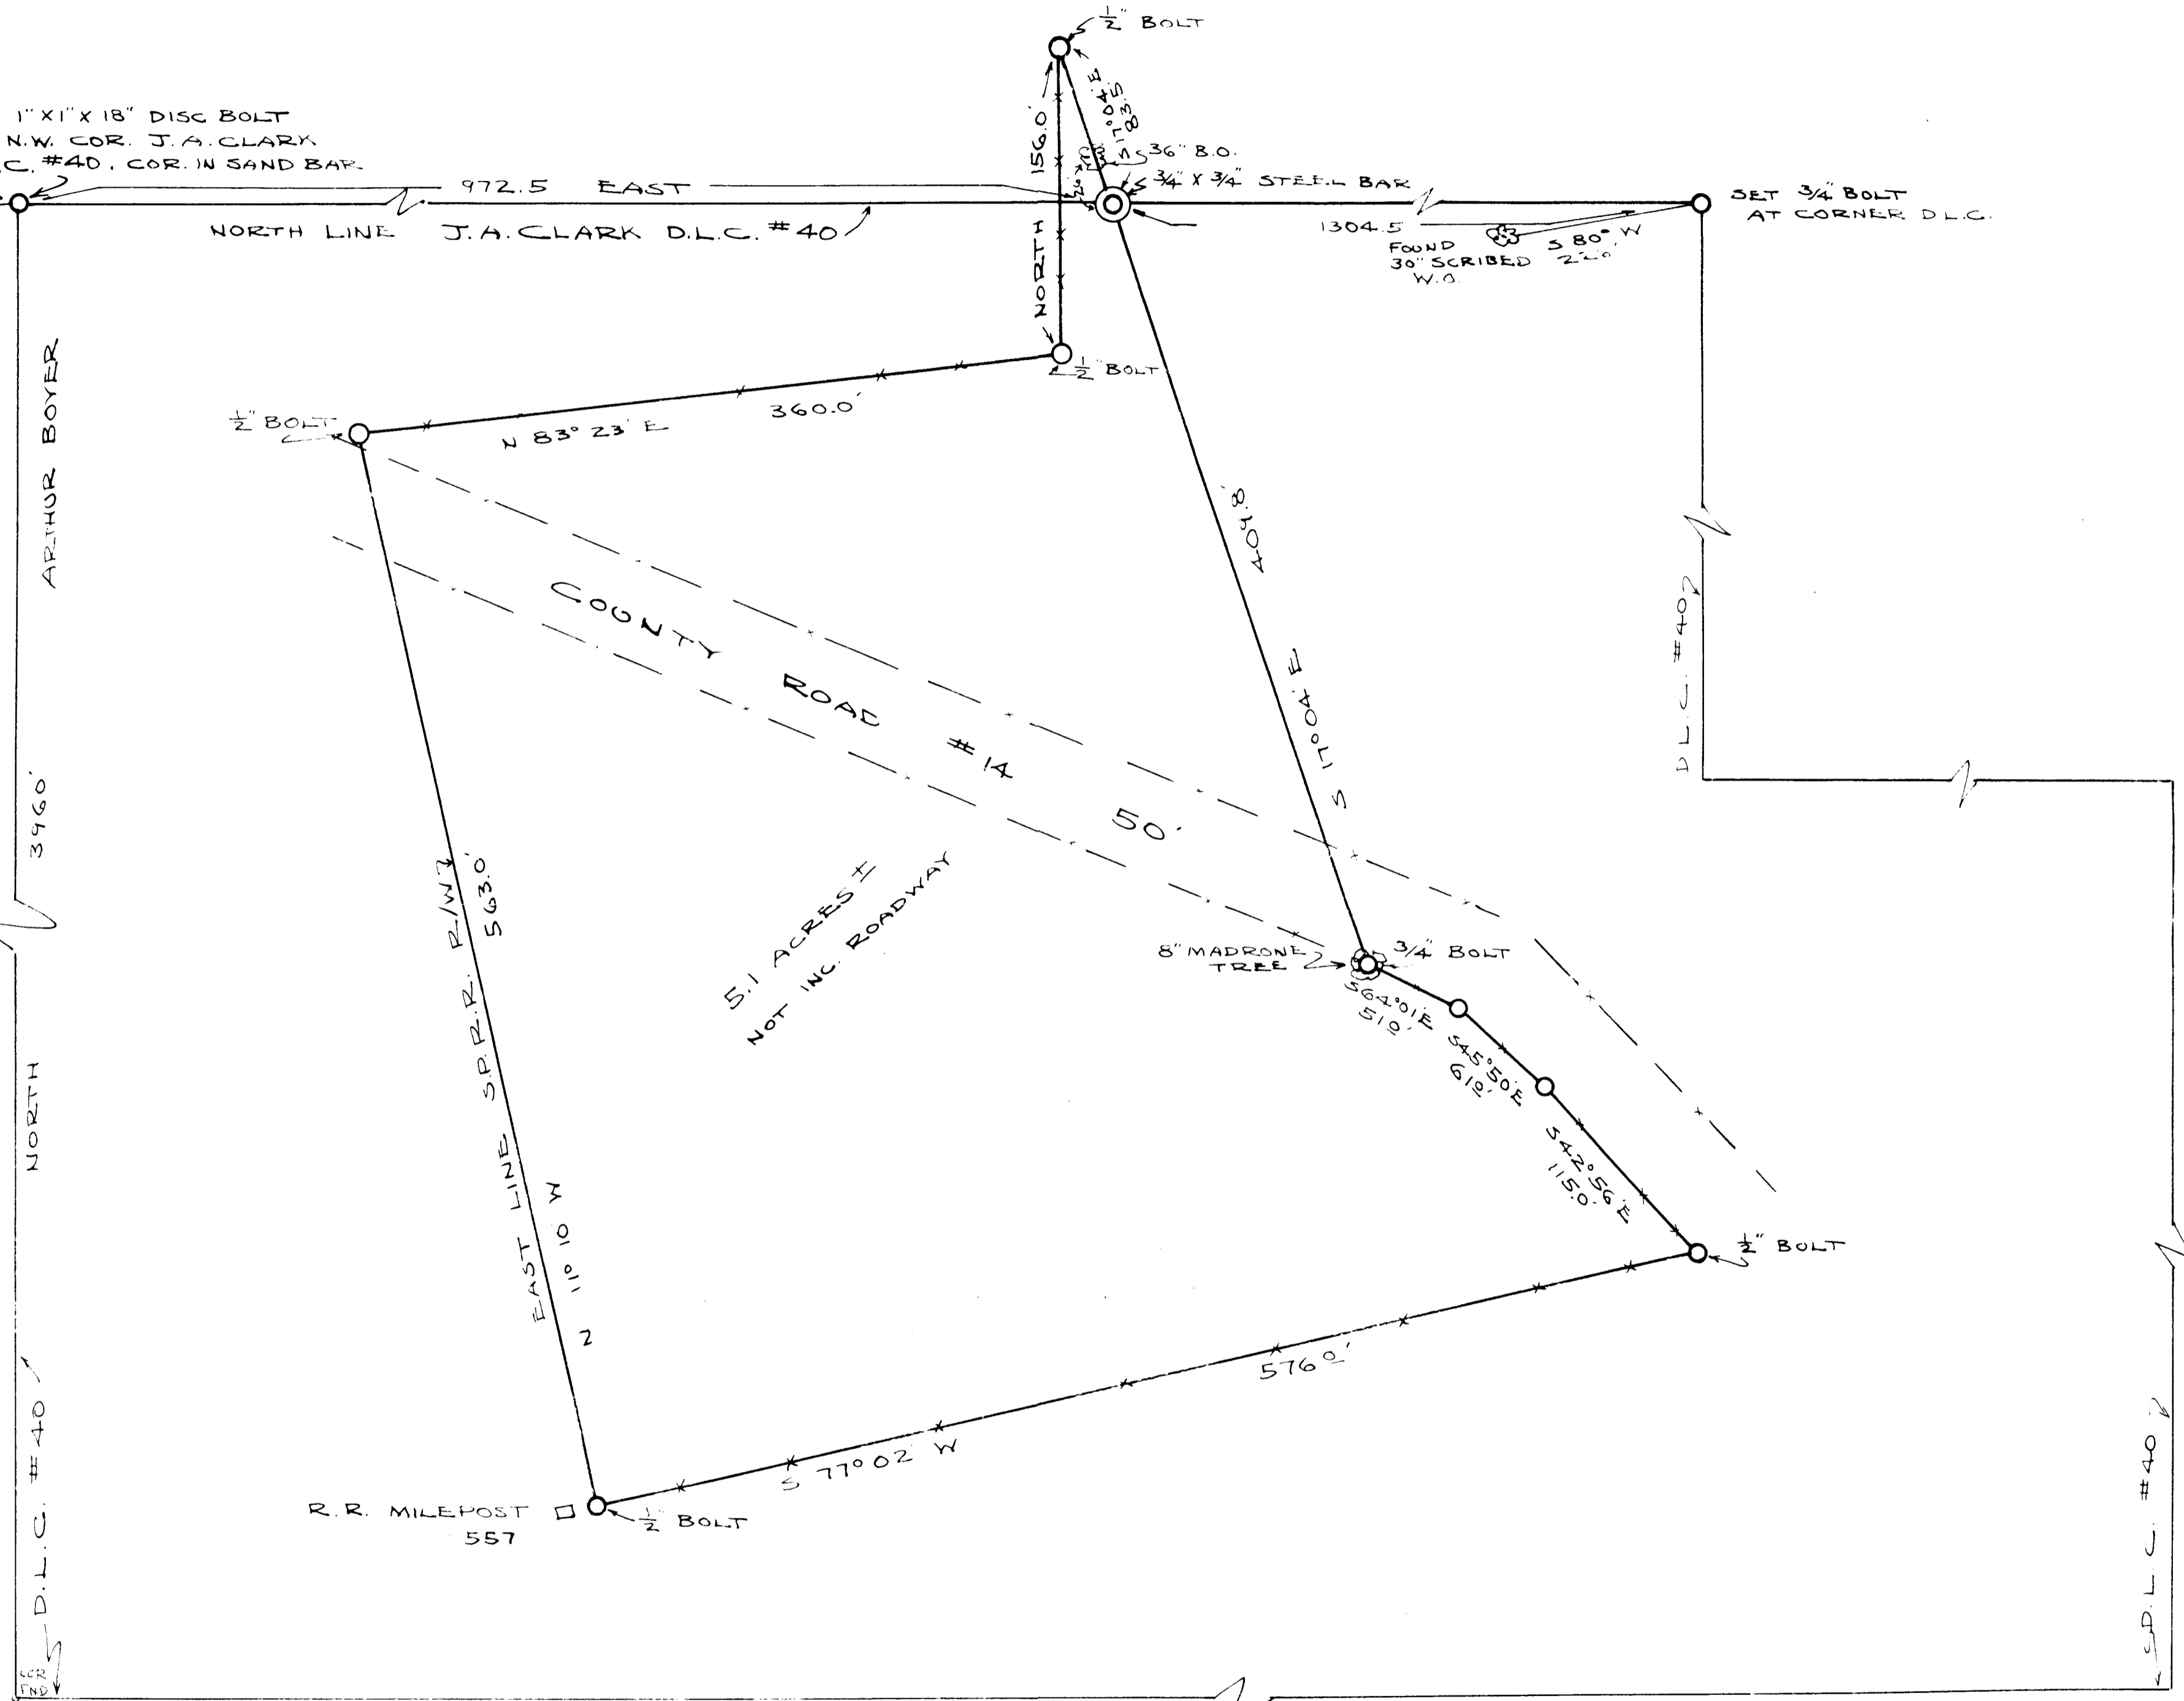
$\frac{1}{2}$" BOLT

1" X 1" X 18" DISC BOLT
N.W. COR. J.A. CLARK
C. #40, COR. IN SAND BAR

972.5 EAST

NORTH LINE J.A. CLARK D.L.C. #40

156.0'

S 17°04' E
83.5'

36" B.O.

$\frac{3}{4}$" X $\frac{3}{4}$" STEEL BAR

1304.5

SET $\frac{3}{4}$" BOLT
AT CORNER D.L.C.

FOUND
30" SCRIBED
W.O.

S 80° W
2.0'

NORTH

$\frac{1}{2}$" BOLT

ARTHUR BOYER

$\frac{1}{2}$" BOLT

N 83° 23' E

360.0'

409.8'

COUNTY ROAD #14

50'

S 17°04' E

D.L.C. #40

3960'

EAST LINE S.P.R.R. R/W 2 563.0'

N 11° 10' W

5.1 ACRES ±
NOT INC. ROADWAY

8" MADRONE TREE

$\frac{3}{4}$" BOLT

S 64°01' E
51.0'

S 45°50' E
61.0'

S 42°56' E
115.0'

$\frac{1}{2}$" BOLT

NORTH

576.0'

S 77° 02' W

R.R. MILEPOST
557

$\frac{1}{2}$" BOLT

D.L.C. #40

COR FND

D.L.C. #40